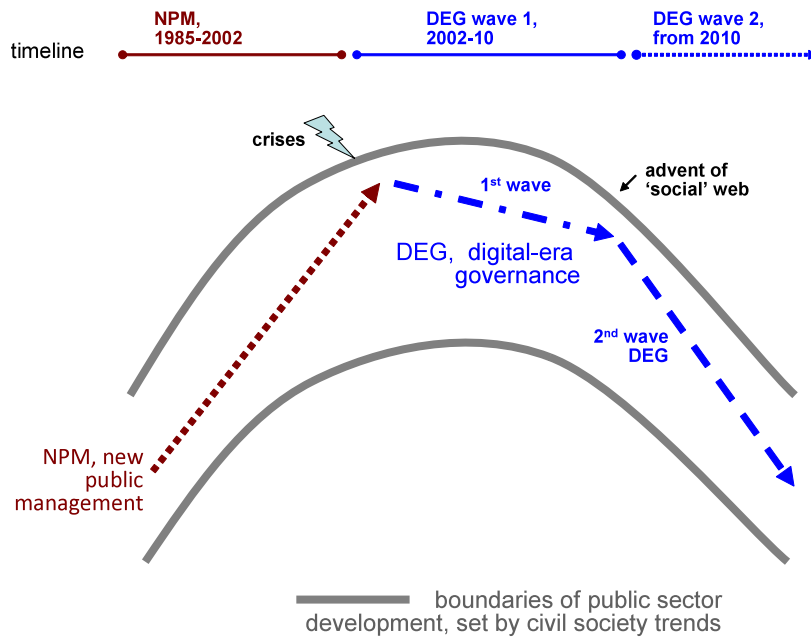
timeline

NPM, 1985-2002

DEG wave 1, 2002-10

DEG wave 2, from 2010

crises

advent of 'social' web

1$^{st}$ wave

DEG, digital-era governance

2$^{nd}$ wave DEG

NPM, new public management

boundaries of public sector development, set by civil society trends